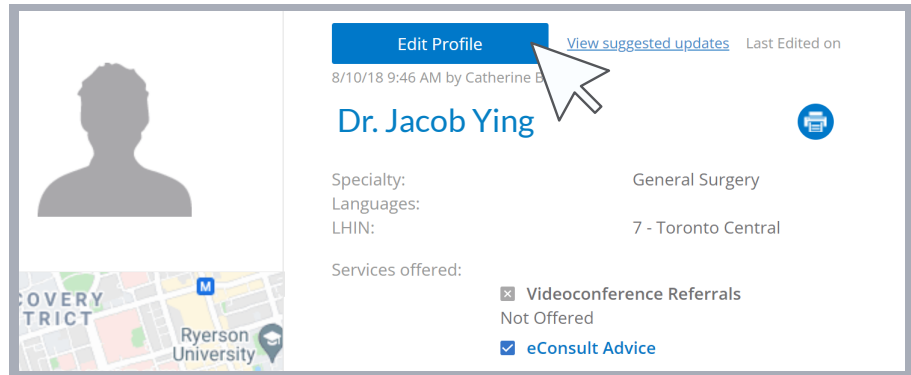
Edit Profile
View suggested updates Last Edited on
8/10/18 9:46 AM by Catherine B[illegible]

Dr. Jacob Ying

Specialty: General Surgery
Languages:
LHIN: 7 - Toronto Central

Services offered:
Videoconference Referrals
Not Offered
eConsult Advice

M
COVERY
TRICT
Ryerson
University